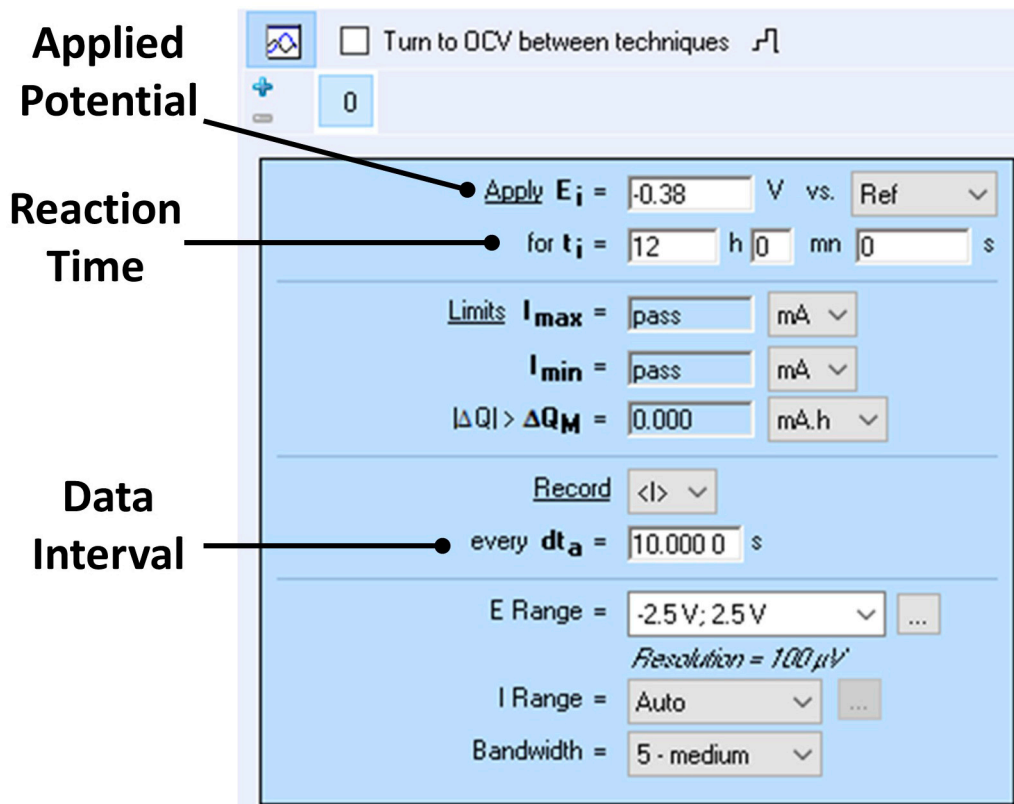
Applied Potential

Reaction Time

Data Interval

Turn to OCV between techniques

0

Apply $\mathbf{E_i}$ = -0.38 V vs. Ref

for $\mathbf{t_i}$ = 12 h 0 mn 0 s

Limits $\mathbf{I_{max}}$ = pass mA

$\mathbf{I_{min}}$ = pass mA

$|\Delta Q| > \mathbf{\Delta Q_M}$ = 0.000 mA.h

Record <I>

every $\mathbf{dt_a}$ = 10.000 0 s

E Range = -2.5 V; 2.5 V ...

Resolution = 100 µV

I Range = Auto ...

Bandwidth = 5 - medium